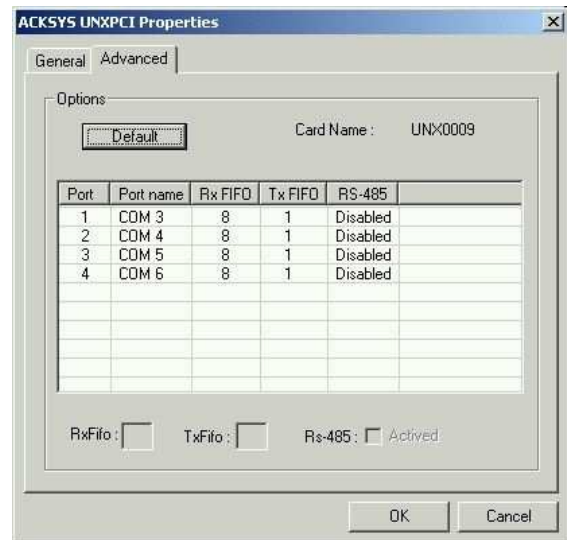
ACKSYS UNXPCI Properties

General Advanced

Options

Default

Card Name : UNX0009

| Port | Port name | Rx FIFO | Tx FIFO | RS-485 |
|---|---|---|---|---|
| 1 | COM 3 | 8 | 1 | Disabled |
| 2 | COM 4 | 8 | 1 | Disabled |
| 3 | COM 5 | 8 | 1 | Disabled |
| 4 | COM 6 | 8 | 1 | Disabled |

RxFifo : TxFifo : Rs-485 : Actived

OK Cancel